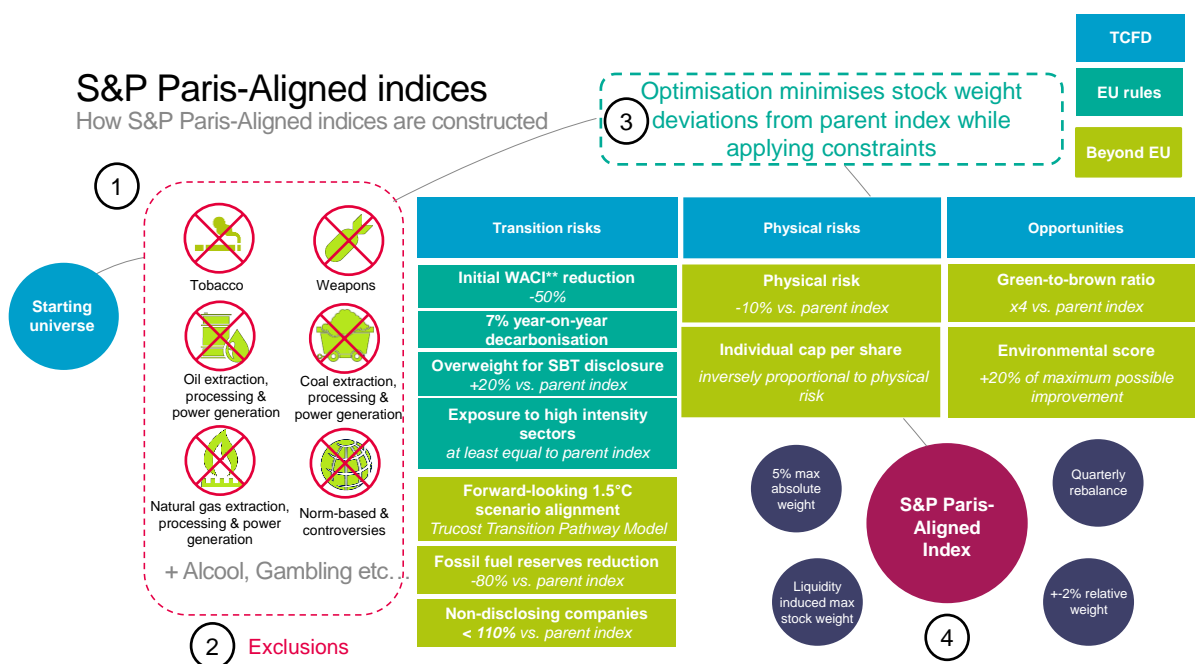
S&P Paris-Aligned indices
How S&P Paris-Aligned indices are constructed

TCFD
EU rules
Beyond EU

3 Optimisation minimises stock weight deviations from parent index while applying constraints

1

Starting universe

Tobacco
Weapons
Oil extraction, processing & power generation
Coal extraction, processing & power generation
Natural gas extraction, processing & power generation
Norm-based & controversies
+ Alcool, Gambling etc...

2 Exclusions

| Transition risks | Physical risks | Opportunities |
|---|---|---|
| Initial WACI** reduction *-50%* | Physical risk *-10% vs. parent index* | Green-to-brown ratio *x4 vs. parent index* |
| 7% year-on-year decarbonisation | Individual cap per share *inversely proportional to physical risk* | Environmental score *+20% of maximum possible improvement* |
| Overweight for SBT disclosure *+20% vs. parent index* | | |
| Exposure to high intensity sectors *at least equal to parent index* | | |
| Forward-looking 1.5°C scenario alignment *Trucost Transition Pathway Model* | | |
| Fossil fuel reserves reduction *-80% vs. parent index* | | |
| Non-disclosing companies *< 110% vs. parent index* | | |

5% max absolute weight
Quarterly rebalance
S&P Paris-Aligned Index
Liquidity induced max stock weight
+-2% relative weight

4